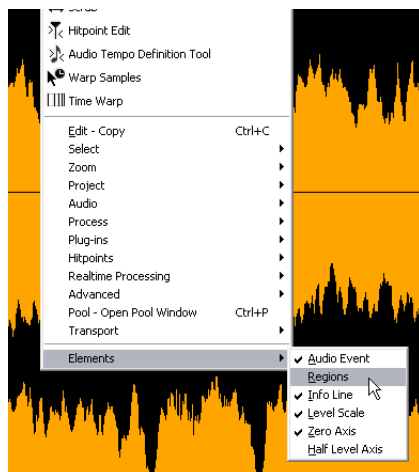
Scrub
Hitpoint Edit
Audio Tempo Definition Tool
Warp Samples
Time Warp
Edit - Copy Ctrl+C
Select
Zoom
Project
Audio
Process
Plug-ins
Hitpoints
Realtime Processing
Advanced
Pool - Open Pool Window Ctrl+P
Transport
Elements
Audio Event
Regions
Info Line
Level Scale
Zero Axis
Half Level Axis